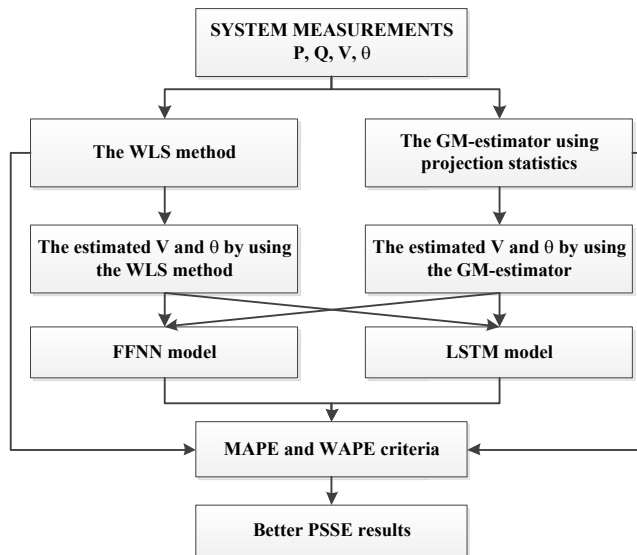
SYSTEM MEASUREMENTS
P, Q, V, $\theta$

The WLS method

The GM-estimator using projection statistics

The estimated V and $\theta$ by using the WLS method

The estimated V and $\theta$ by using the GM-estimator

FFNN model

LSTM model

MAPE and WAPE criteria

Better PSSE results